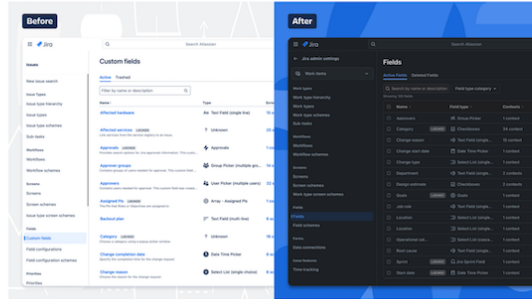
Before

Jira

Search Atlassian

Issues

Custom fields

Active Trashed

New issue search

Issue types
Issue type hierarchy
Issue types
Issue type schemes
Sub-tasks

Workflows
Workflows
Workflow schemes

Screens
Screens
Screen schemes
Issue type screen schemes

Fields
Custom fields
Field configurations
Field configuration schemes

Priorities
Priorities

Name
Type

Affected hardware
Text Field (single line)

Affected services
Unknown

Approvals
Unknown

Approver groups
Group Picker (multiple groups)

Approvers
User Picker (multiple users)

Assigned Pa
Array - Assigned Pa

Backout plan
Text Field (multi-line)

Category
Unknown

Change completion date
Date Time Picker

Change reason
Select List (single choice)

After

Jira

Search Atlassian

Jira admin settings

Work items

Fields

Active Fields Deleted Fields

Search by name or description

Field type category

Work types
Work types
Work type hierarchy
Work type schemes
Sub-tasks

Workflows
Workflows
Workflow schemes

Screens
Screens
Screen schemes
Work type screen schemes

Fields
Fields
Field configurations

Items
Data connections

Time tracking

Name
Field type
Contexts

Approvers
Group Picker
1 context

Category
Checkboxes
24 context

Change reason
Text Field (single...
1 context

Change type
Date Time Picker
1 context

Change type
Select List (single...
1 context

Department
Checkboxes
1 context

Design estimate
Checkboxes
2 contexts

Environment
Text Field (single...
2 contexts

Location
Text Field (single...
1 context

Location
Select List (single...
1 context

Operational cat...
Select List (single...
1 context

Product cat...
Select List (single...
1 context

Sprint
Jira Sprint Field
1 context

Start date
Date Picker
1 context